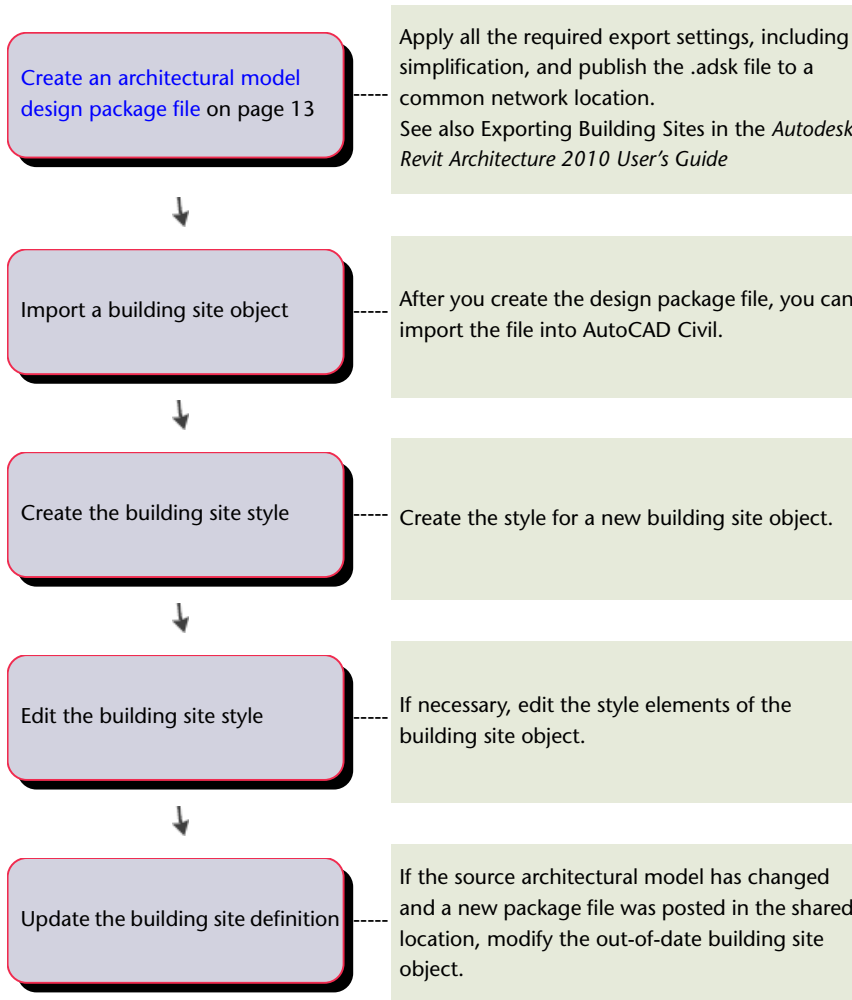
Create an architectural model design package file on page 13

Apply all the required export settings, including simplification, and publish the .adsk file to a common network location.
See also Exporting Building Sites in the *Autodesk Revit Architecture 2010 User's Guide*

Import a building site object

After you create the design package file, you can import the file into AutoCAD Civil.

Create the building site style

Create the style for a new building site object.

Edit the building site style

If necessary, edit the style elements of the building site object.

Update the building site definition

If the source architectural model has changed and a new package file was posted in the shared location, modify the out-of-date building site object.